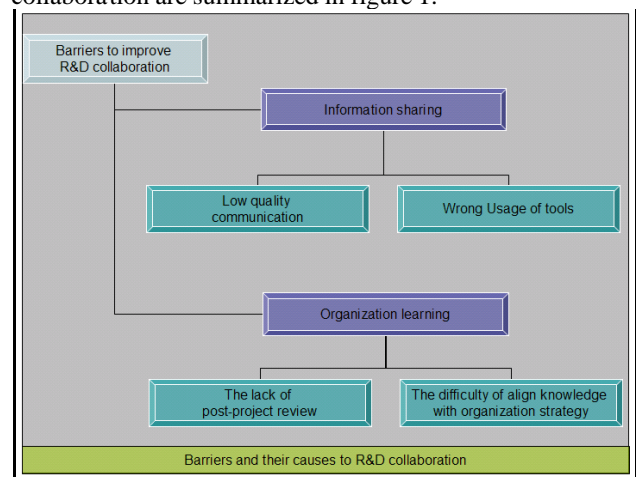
collaboration are summarized in figure 1.

Barriers to improve R&D collaboration

Information sharing

Low quality communication

Wrong Usage of tools

Organization learning

The lack of post-project review

The difficulty of align knowledge with organization strategy

Barriers and their causes to R&D collaboration